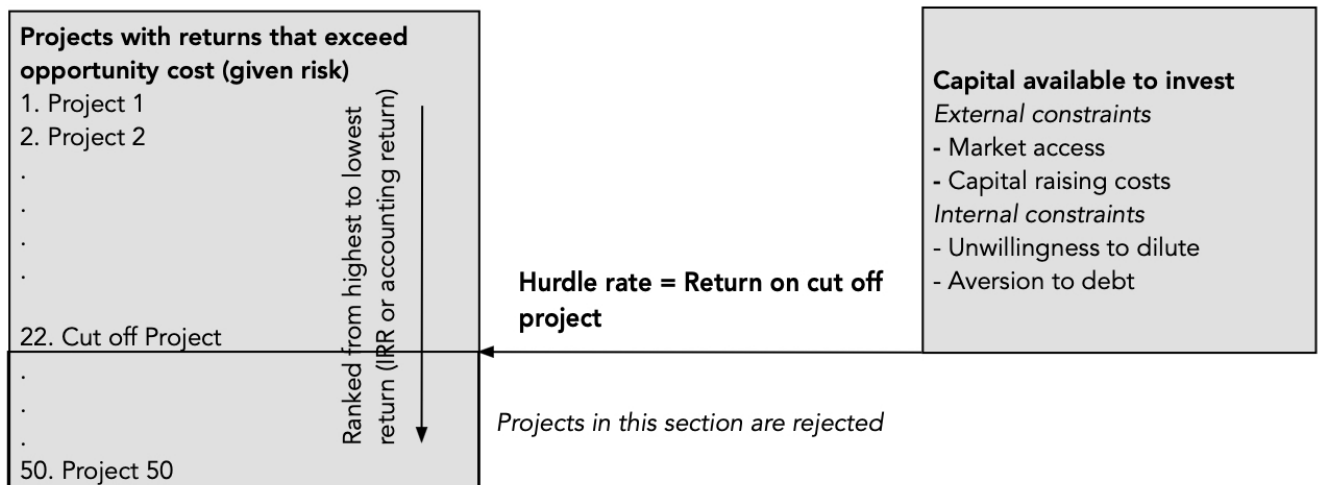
**Projects with returns that exceed opportunity cost (given risk)**
1. Project 1
2. Project 2
.
.
.
.
22. Cut off Project
.
.
.
50. Project 50

Ranked from highest to lowest return (IRR or accounting return)

**Hurdle rate = Return on cut off project**

*Projects in this section are rejected*

**Capital available to invest**
*External constraints*
- Market access
- Capital raising costs
*Internal constraints*
- Unwillingness to dilute
- Aversion to debt